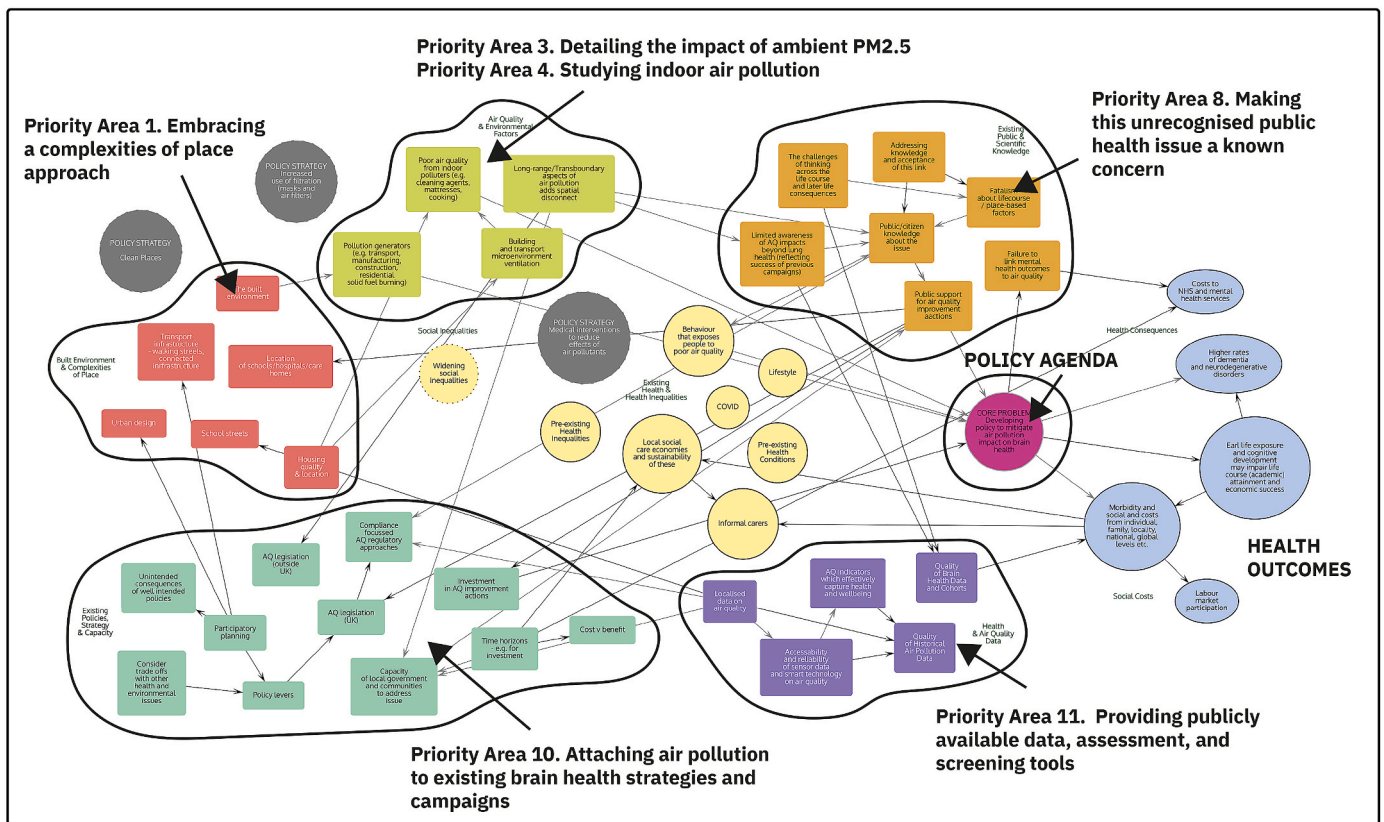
Priority Area 3. Detailing the impact of ambient PM2.5
Priority Area 4. Studying indoor air pollution

Priority Area 1. Embracing a complexities of place approach

Priority Area 8. Making this unrecognised public health issue a known concern

Air Quality & Environmental Factors

POLICY STRATEGY Increased use of filtration (masks and air filters)

POLICY STRATEGY Clean Places

Poor air quality from indoor polluters (e.g. cleaning agents, mattresses, cooking)

Long-range/Transboundary aspects of air pollution adds spatial disconnect

Pollution generators (e.g. transport, manufacturing, construction, residential, solid fuel burning)

Building and transport microenvironment ventilation

Existing Public & Scientific Knowledge

The challenges of thinking across the life course and later life consequences

Addressing knowledge and acceptance of this link

Fatalism about lifecourse / place-based factors

Limited awareness of AQ impacts beyond lung health (reflecting success of previous campaigns)

Public/citizen knowledge about the issue

Failure to link mental health outcomes to air quality

Public support for air quality improvement actions

Costs to NHS and mental health services

Health Consequences

The built environment

Transport infrastructure - walking streets, connected infrastructure

Location of schools/hospitals/care homes

Built Environment & Complexities of Place

Social Inequalities

Widening social inequalities

POLICY STRATEGY Medical interventions to reduce effects of air pollutants

Behaviour that exposes people to poor air quality

Lifestyle

POLICY AGENDA

Higher rates of dementia and neurodegenerative disorders

Urban design

School streets

Housing quality & location

Existing Health & Health Inequalities

Pre-existing Health Inequalities

COVID

Local social care economies and sustainability of these

Pre-existing Health Conditions

CORE PROBLEM Developing policy to mitigate air pollution impact on brain health

Earl life exposure and cognitive development may impair life course (academic) attainment and economic success

Informal carers

Morbidity and social and costs from individual, family, locality, national, global levels etc.

HEALTH OUTCOMES

Compliance focussed AQ regulatory approaches

AQ legislation (outside UK)

Unintended consequences of well intended policies

Investment in AQ improvement actions

AQ legislation (UK)

Participatory planning

Existing Policies, Strategy & Capacity

Time horizons - e.g. for investment

Cost v benefit

Consider trade offs with other health and environmental issues

Policy levers

Capacity of local government and communities to address issue

Localised data on air quality

AQ indicators which effectively capture health and wellbeing

Quality of Brain Health Data and Cohorts

Health & Air Quality Data

Accessability and reliability of sensor data and smart technology on air quality

Quality of Historical Air Pollution Data

Social Costs

Labour market participation

Priority Area 11. Providing publicly available data, assessment, and screening tools

Priority Area 10. Attaching air pollution to existing brain health strategies and campaigns